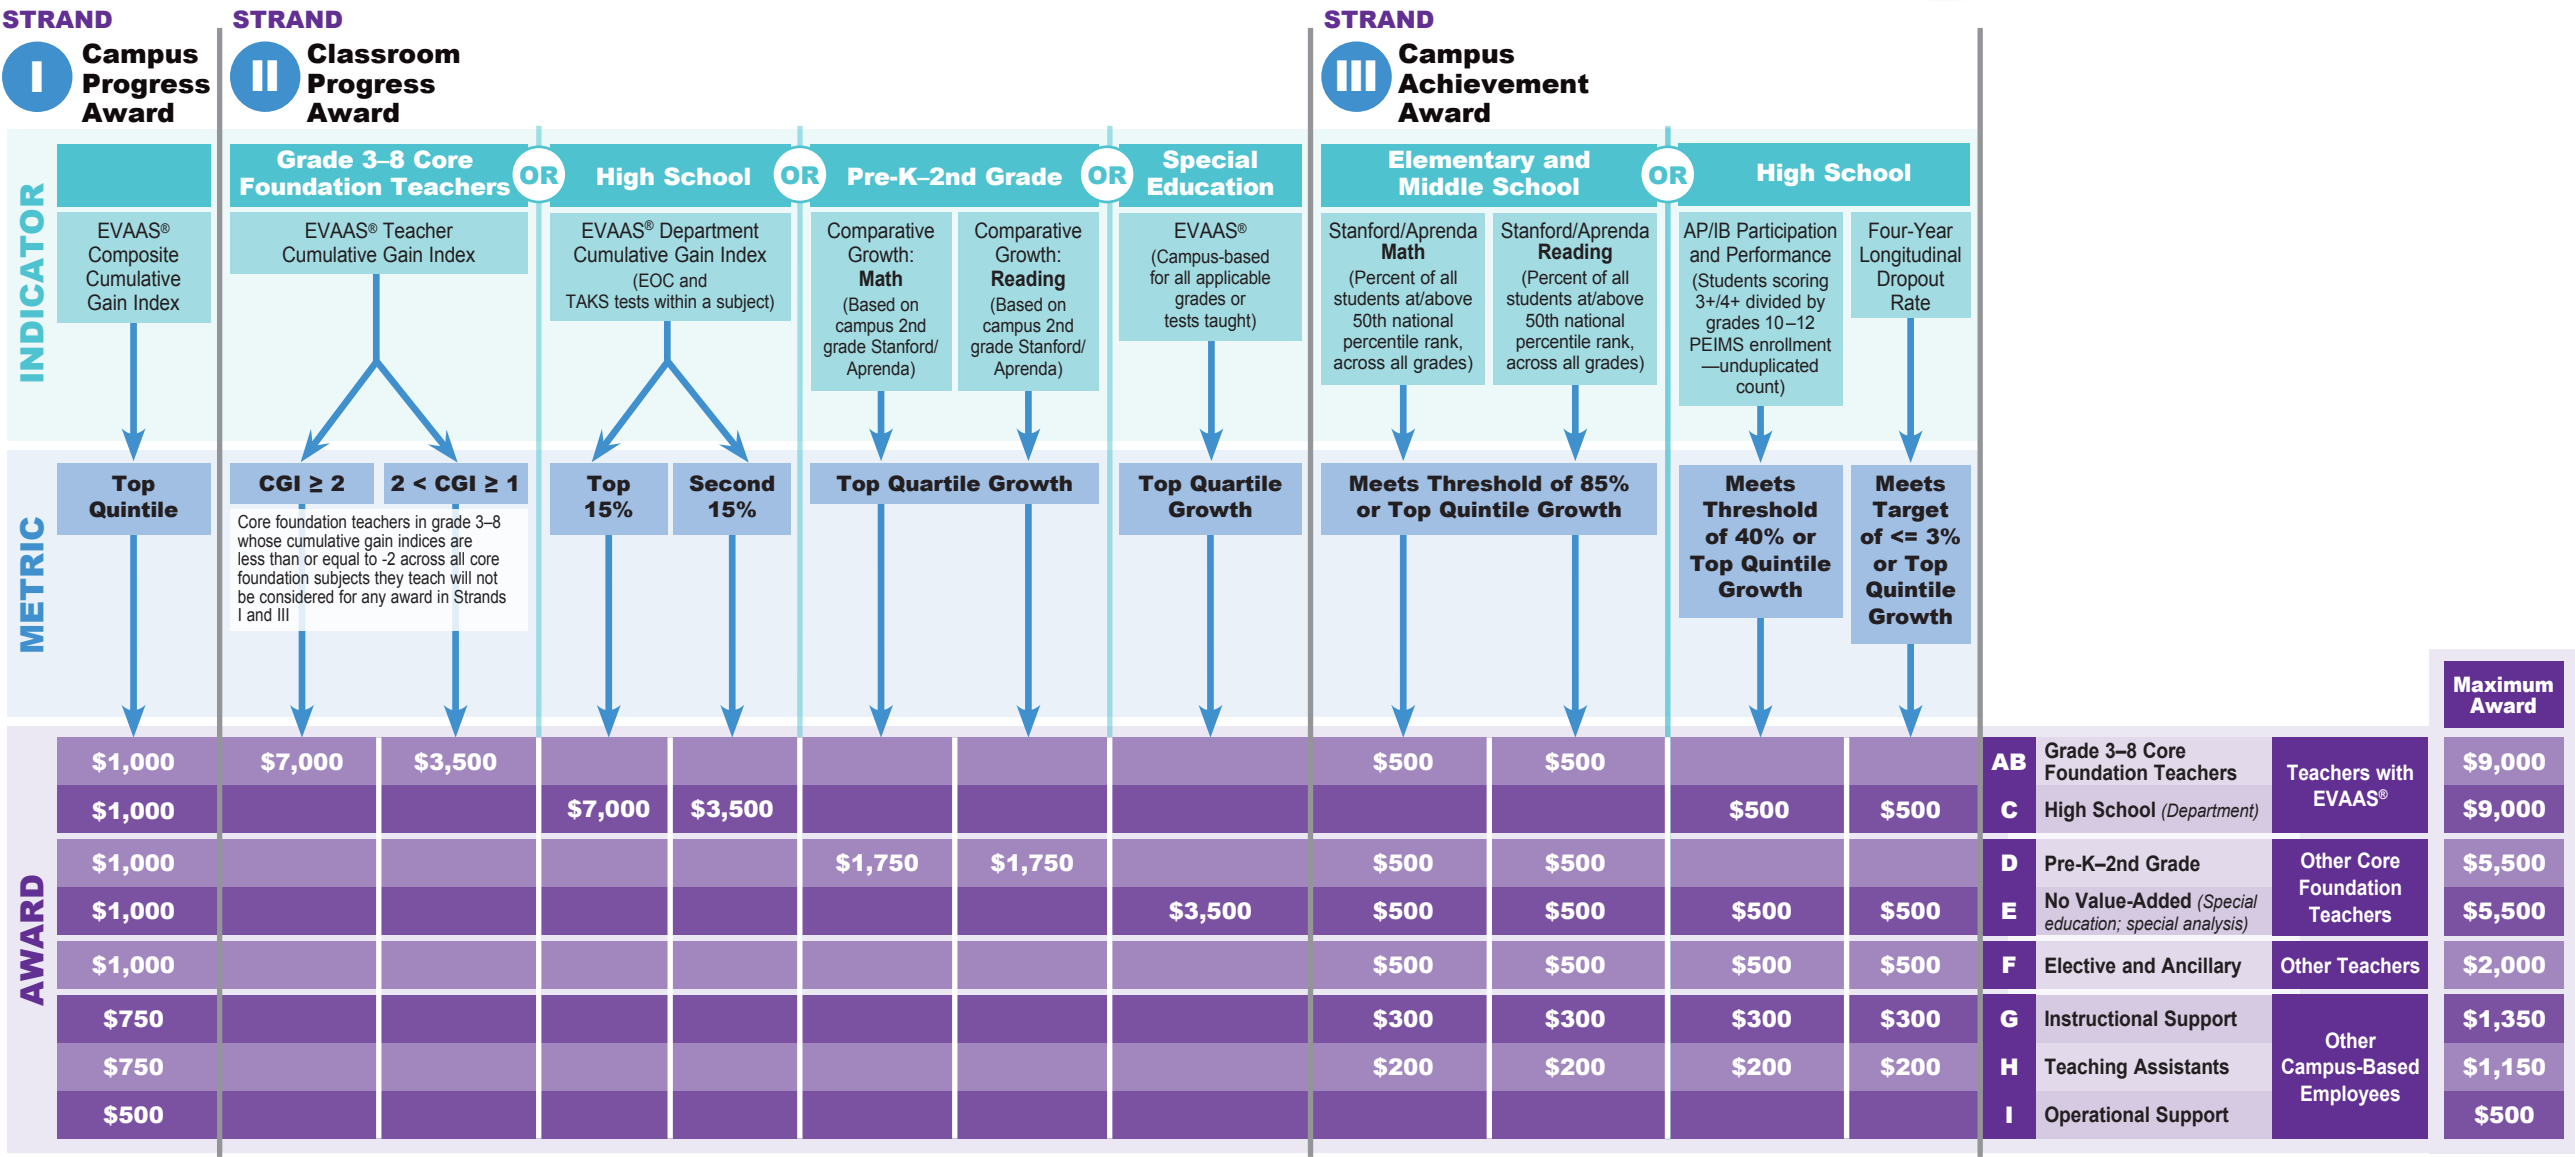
STRAND
I Campus Progress Award

STRAND
II Classroom Progress Award

STRAND
III Campus Achievement Award

INDICATOR

Grade 3–8 Core Foundation Teachers OR High School OR Pre-K–2nd Grade OR Special Education

Elementary and Middle School OR High School

EVAAS® Composite Cumulative Gain Index

EVAAS® Teacher Cumulative Gain Index

EVAAS® Department Cumulative Gain Index (EOC and TAKS tests within a subject)

Comparative Growth: Math (Based on campus 2nd grade Stanford/ Aprenda)

Comparative Growth: Reading (Based on campus 2nd grade Stanford/ Aprenda)

EVAAS® (Campus-based for all applicable grades or tests taught)

Stanford/Aprenda Math (Percent of all students at/above 50th national percentile rank, across all grades)

Stanford/Aprenda Reading (Percent of all students at/above 50th national percentile rank, across all grades)

AP/IB Participation and Performance (Students scoring 3+/4+ divided by grades 10–12 PEIMS enrollment —unduplicated count)

Four-Year Longitudinal Dropout Rate

METRIC

Top Quintile

CGI ≥ 2

2 < CGI ≥ 1

Core foundation teachers in grade 3–8 whose cumulative gain indices are less than or equal to -2 across all core foundation subjects they teach will not be considered for any award in Strands I and III

Top 15%

Second 15%

Top Quartile Growth

Top Quartile Growth

Meets Threshold of 85% or Top Quintile Growth

Meets Threshold of 40% or Top Quintile Growth

Meets Target of <= 3% or Top Quintile Growth

AWARD

Maximum Award

| | | | | | | | | | | | | | | | |
|---|---|---|---|---|---|---|---|---|---|---|---|---|---|---|---|
| $1,000 | $7,000 | $3,500 | | | | | | $500 | $500 | | | AB | Grade 3–8 Core Foundation Teachers | Teachers with EVAAS® | $9,000 |
| $1,000 | | | $7,000 | $3,500 | | | | | | $500 | $500 | C | High School (Department) | | $9,000 |
| $1,000 | | | | | $1,750 | $1,750 | | $500 | $500 | | | D | Pre-K–2nd Grade | Other Core Foundation Teachers | $5,500 |
| $1,000 | | | | | | | $3,500 | $500 | $500 | $500 | $500 | E | No Value-Added (Special education; special analysis) | | $5,500 |
| $1,000 | | | | | | | | $500 | $500 | $500 | $500 | F | Elective and Ancillary | Other Teachers | $2,000 |
| $750 | | | | | | | | $300 | $300 | $300 | $300 | G | Instructional Support | Other Campus-Based Employees | $1,350 |
| $750 | | | | | | | | $200 | $200 | $200 | $200 | H | Teaching Assistants | | $1,150 |
| $500 | | | | | | | | | | | | I | Operational Support | | $500 |